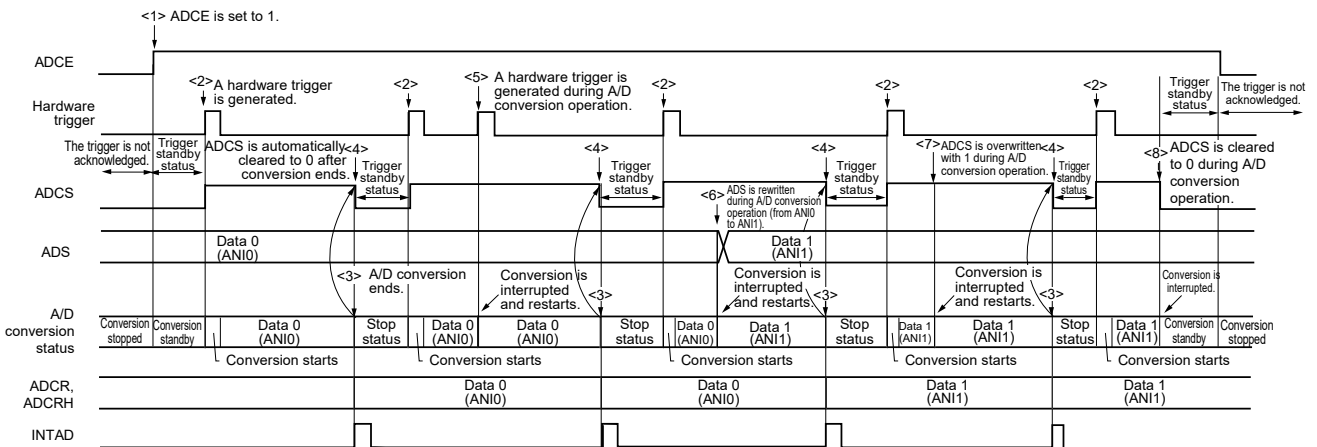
<1> ADCE is set to 1.

ADCE

Hardware trigger

<2> A hardware trigger is generated.

<2>

<5> A hardware trigger is generated during A/D conversion operation.

<2>

<2>

<2>

Trigger standby status

The trigger is not acknowledged.

The trigger is not acknowledged.

Trigger standby status

ADCS is automatically cleared to 0 after conversion ends.

<4>

Trigger standby status

<4>

Trigger standby status

<4>

Trigger standby status

<7> ADCS is overwritten with 1 during A/D conversion operation.

<4>

Trigger standby status

<8> ADCS is cleared to 0 during A/D conversion operation.

ADCS

<6> ADS is rewritten during A/D conversion operation (from ANI0 to ANI1).

ADS

Data 0 (ANI0)

Data 1 (ANI1)

<3> A/D conversion ends.

Conversion is interrupted and restarts.

<3>

Conversion is interrupted and restarts.

<3>

Conversion is interrupted and restarts.

<3>

Conversion is interrupted.

A/D conversion status

Conversion stopped

Conversion standby

Data 0 (ANI0)

Stop status

Data 0 (ANI0)

Data 0 (ANI0)

Stop status

Data 0 (ANI0)

Data 1 (ANI1)

Stop status

Data 1 (ANI1)

Data 1 (ANI1)

Stop status

Data 1 (ANI1)

Conversion standby

Conversion stopped

Conversion starts

Conversion starts

Conversion starts

Conversion starts

Conversion starts

ADCR, ADCRH

Data 0 (ANI0)

Data 0 (ANI0)

Data 1 (ANI1)

Data 1 (ANI1)

INTAD